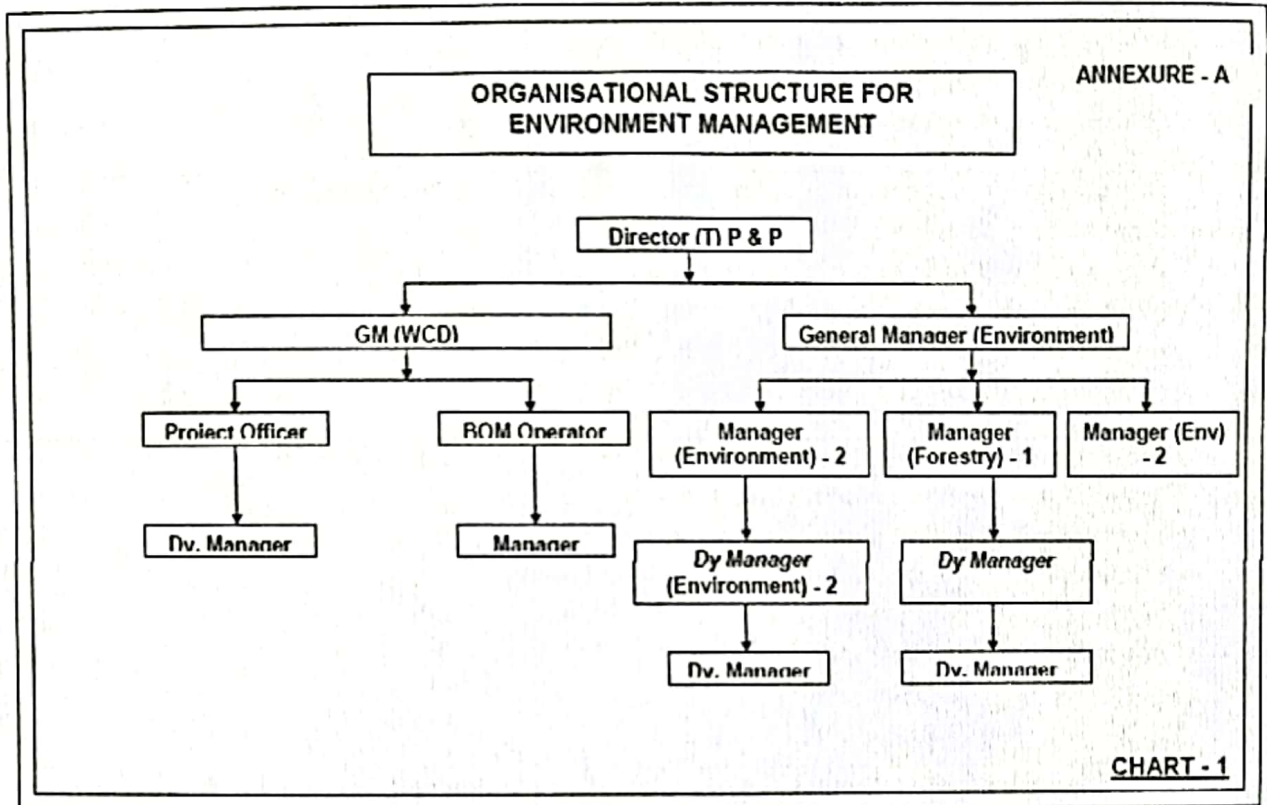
ANNEXURE - A

ORGANISATIONAL STRUCTURE FOR ENVIRONMENT MANAGEMENT

Director (T) P & P

GM (WCD)

General Manager (Environment)

Project Officer

BOM Operator

Manager (Environment) - 2

Manager (Forestry) - 1

Manager (Env) - 2

Dy. Manager

Manager

Dy Manager (Environment) - 2

Dy Manager

Dy. Manager

Dy. Manager

CHART - 1